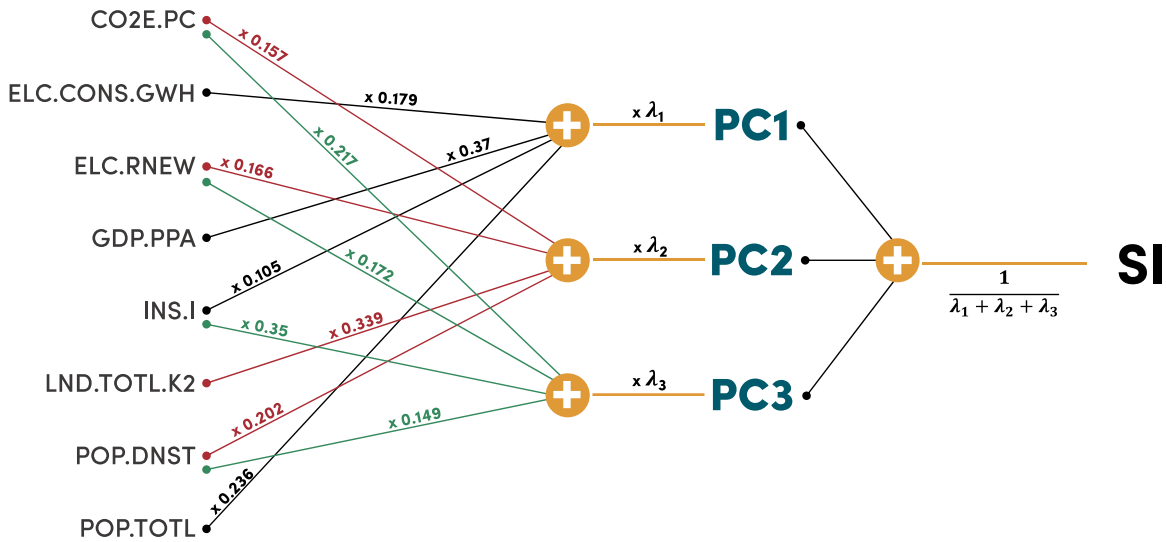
CO2E.PC
ELC.CONS.GWH
ELC.RNEW
GDP.PPA
INS.I
LND.TOTL.K2
POP.DNST
POP.TOTL

x 0.157
x 0.179
x 0.217
x 0.37
x 0.166
x 0.172
x 0.105
x 0.35
x 0.339
x 0.202
x 0.149
x 0.236

x $\lambda_1$
x $\lambda_2$
x $\lambda_3$

PC1
PC2
PC3

$\frac{1}{\lambda_1 + \lambda_2 + \lambda_3}$

SI